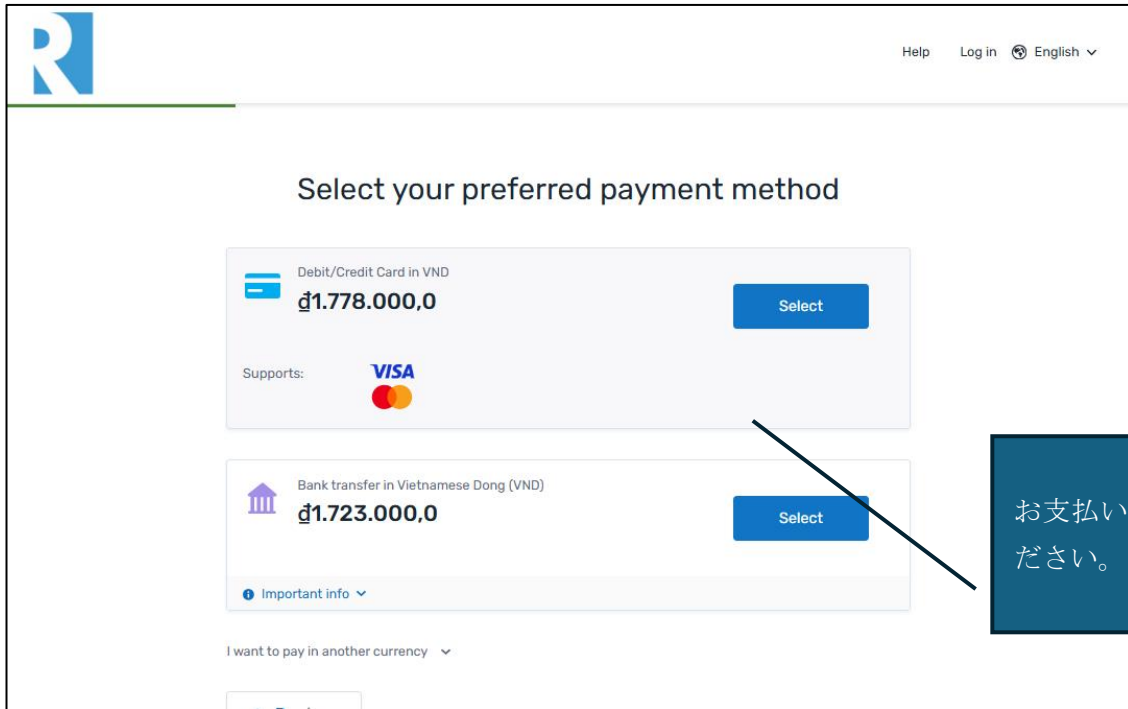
Help Log in English

Select your preferred payment method

Debit/Credit Card in VND
₫1.778.000,0
Select

Supports: VISA

Bank transfer in Vietnamese Dong (VND)
₫1.723.000,0
Select

Important info

I want to pay in another currency

お支払い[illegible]
ださい。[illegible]

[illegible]